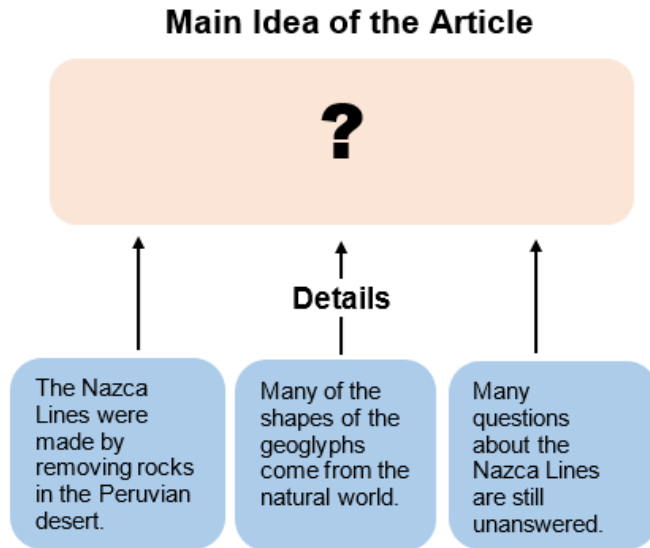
Main Idea of the Article

?

Details

The Nazca Lines were made by removing rocks in the Peruvian desert.

Many of the shapes of the geoglyphs come from the natural world.

Many questions about the Nazca Lines are still unanswered.